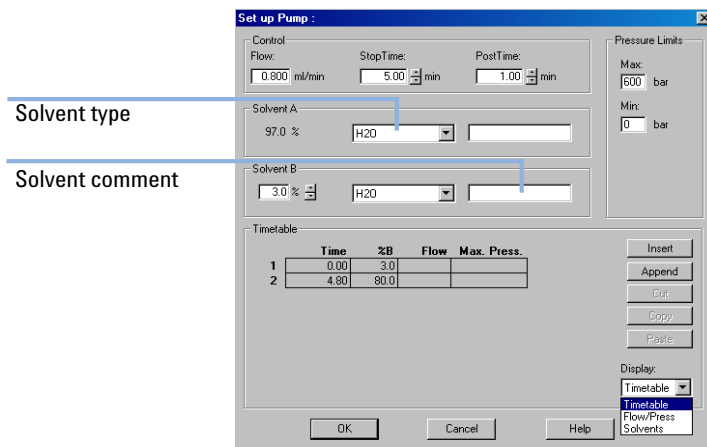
Set up Pump :

Solvent type

Solvent comment

Control

Flow:
0.800 ml/min

StopTime:
5.00 min

PostTime:
1.00 min

Pressure Limits

Max:
600 bar

Min:
0 bar

Solvent A
97.0 %
H2O

Solvent B
3.0 %
H2O

Timetable

| | Time | %B | Flow | Max. Press. |
|---|---|---|---|---|
| 1 | 0.00 | 3.0 | | |
| 2 | 4.80 | 80.0 | | |

Insert
Append
Cut
Copy
Paste

Display:
Timetable
Timetable
Flow/Press
Solvents

OK
Cancel
Help